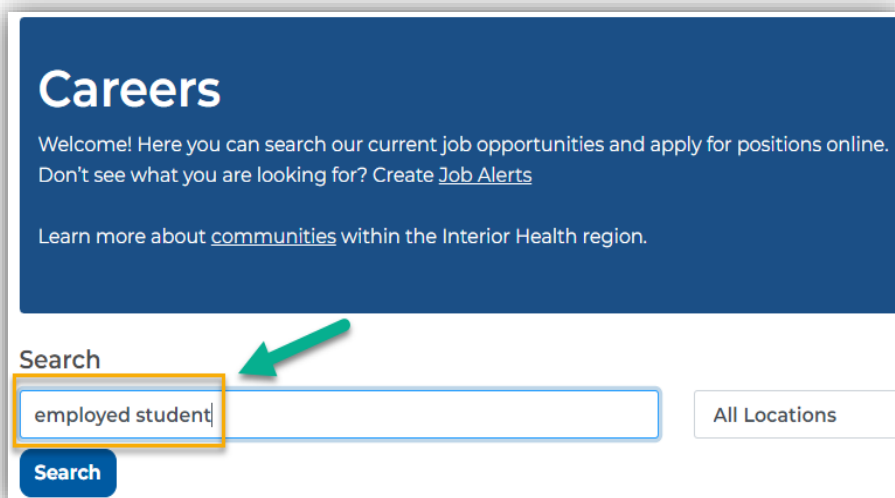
Careers

Welcome! Here you can search our current job opportunities and apply for positions online. Don't see what you are looking for? Create Job Alerts

Learn more about communities within the Interior Health region.

Search

employed student

All Locations

Search